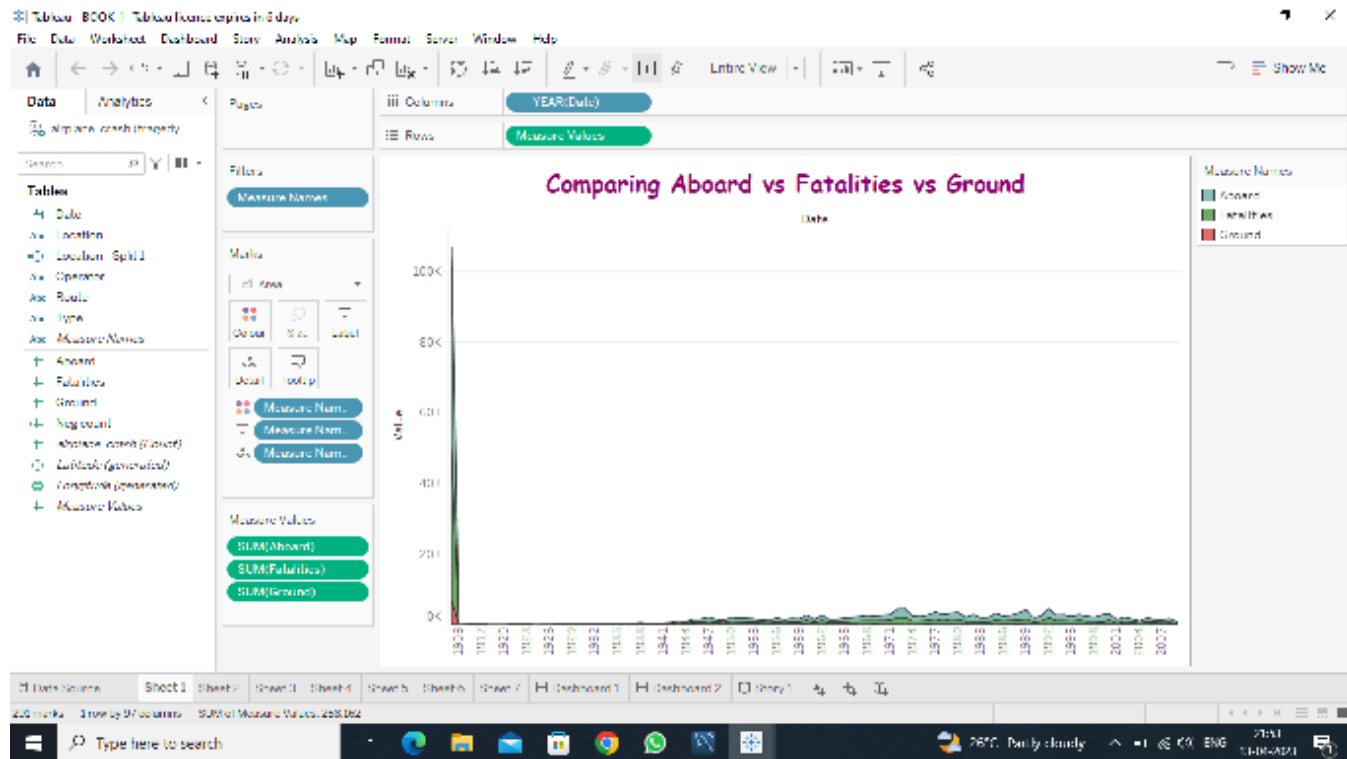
Tableau - BOOK 1 Tableau licence expires in 6 days
File Data Worksheet Dashboard Story Analysis Map Format Server Window Help
Entire View
Show Me
Data Analytics
airplane crash tragedy
Search
Tables
Date
Location
Location - Split 1
Operator
Route
Type
Measure Names
Aboard
Fatalities
Ground
Nag count
Airplane crash (Count)
Latitude (generated)
Longitude (generated)
Measure Values
Pages
iii Columns YEAR(Date)
Rows Measure Values
Filters
Measure Names
Marks
Area
Color Size Label
Detail Tooltip
Measure Nam..
Measure Nam..
Measure Nam..
Measure Values
SUM(Aboard)
SUM(Fatalities)
SUM(Ground)
Comparing Aboard vs Fatalities vs Ground
Date
Value
100K
80K
60K
40K
20K
0K
1908
1917
1920
1923
1926
1929
1932
1935
1938
1941
1944
1947
1950
1953
1956
1959
1962
1965
1968
1971
1974
1977
1980
1983
1986
1989
1992
1995
1998
2001
2004
2007
Measure Names
Aboard
Fatalities
Ground
Data Source Sheet 1 Sheet 2 Sheet 3 Sheet 4 Sheet 5 Sheet 6 Sheet 7 Dashboard 1 Dashboard 2 Story 1
288 marks 1 row by 97 columns SUM of Measure Values: 268,062
Type here to search
26°C Partly cloudy ENG 21:51 13-08-2021